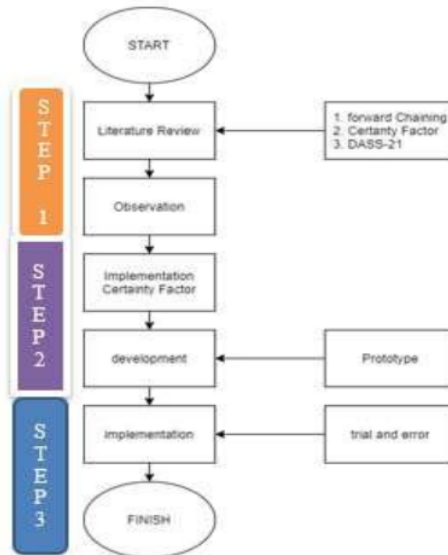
START

STEP 1

Literature Review

1. forward Chaining
2. Certanty Factor
3. DASS-21

Observation

STEP 2

Implementation Certainty Factor

development

Prototype

STEP 3

implementation

trial and error

FINISH